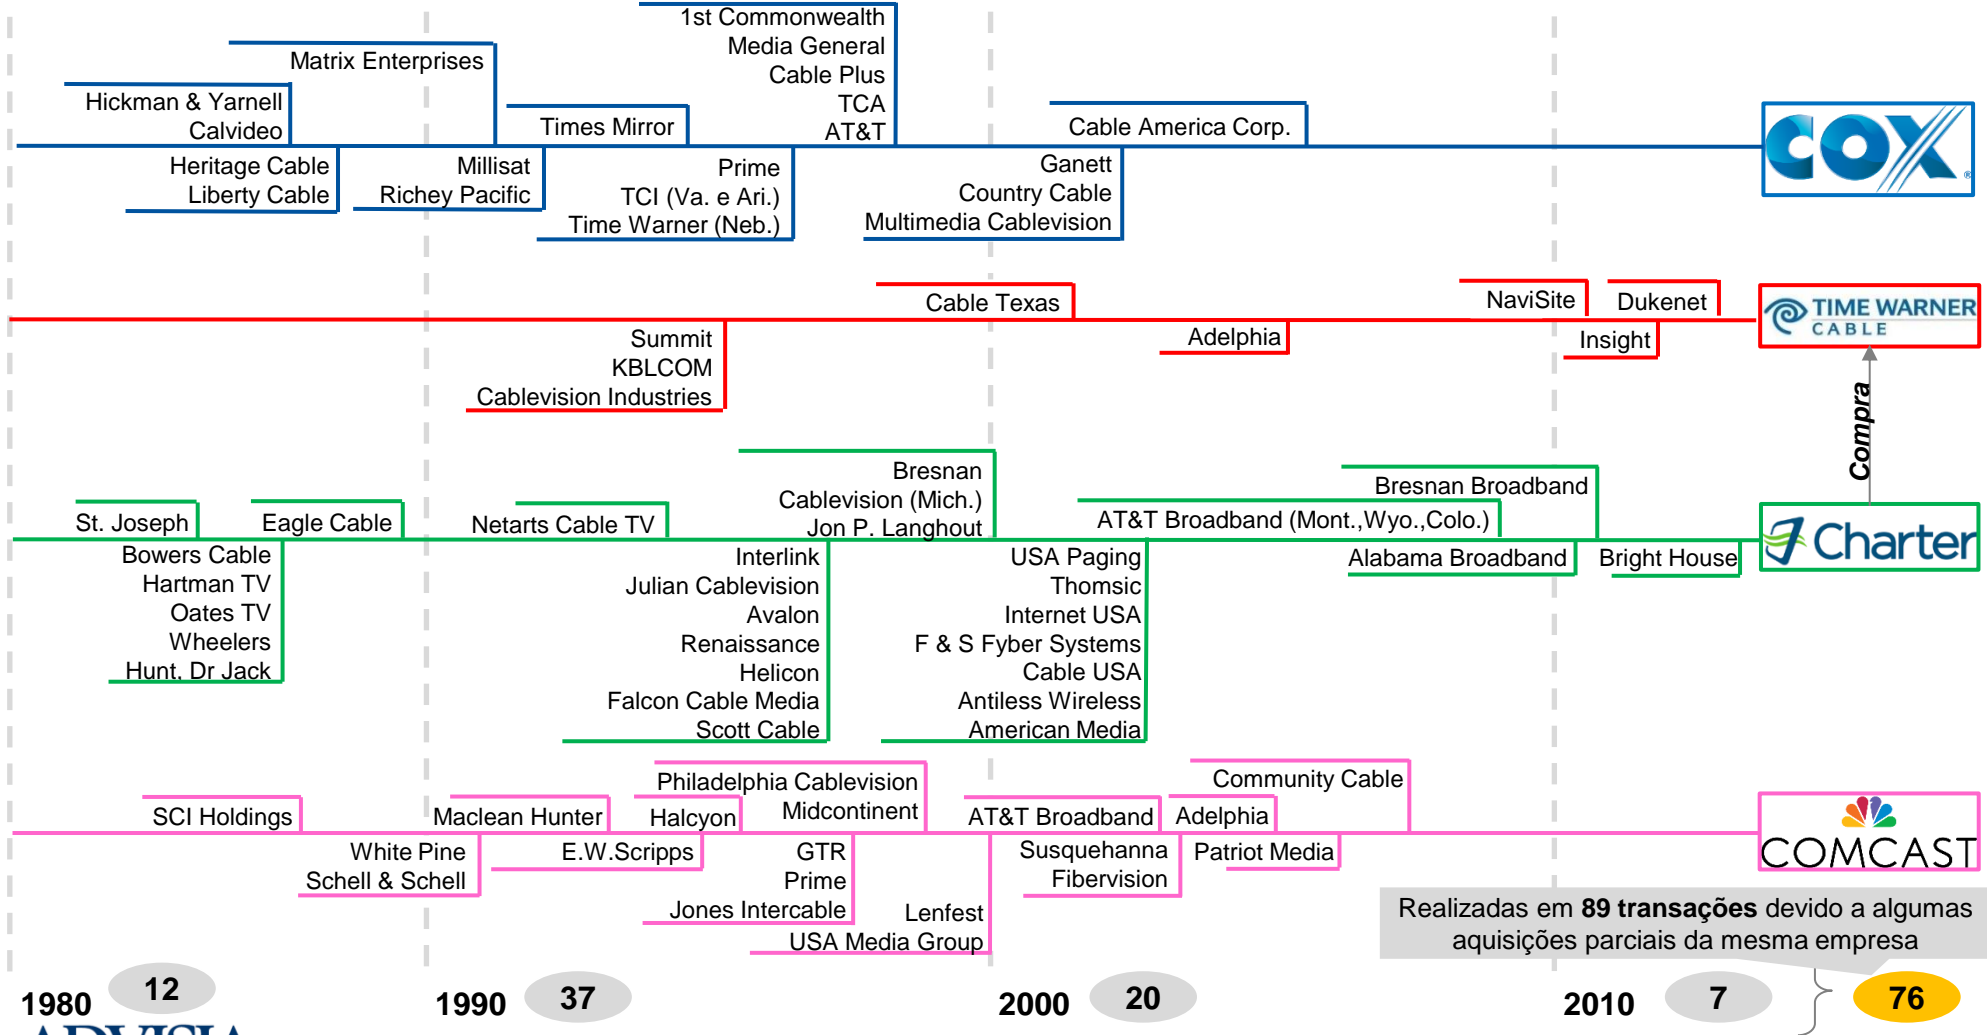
1st Commonwealth
Media General
Cable Plus
TCA
AT&T

Matrix Enterprises

Hickman & Yarnell
Calvideo

Times Mirror

Cable America Corp.

COX

Heritage Cable
Liberty Cable

Millisat
Richey Pacific

Prime
TCI (Va. e Ari.)
Time Warner (Neb.)

Ganett
Country Cable
Multimedia Cablevision

Cable Texas

NaviSite

Dukenet

TIME WARNER CABLE

Adelphia

Insight

Summit
KBLCOM
Cablevision Industries

Compra

Bresnan
Cablevision (Mich.)
Jon P. Langhout

Bresnan Broadband

St. Joseph

Eagle Cable

Netarts Cable TV

AT&T Broadband (Mont.,Wyo.,Colo.)

Charter

Bowers Cable
Hartman TV
Oates TV
Wheelers
Hunt, Dr Jack

Interlink
Julian Cablevision
Avalon
Renaissance
Helicon
Falcon Cable Media
Scott Cable

USA Paging
Thomsic
Internet USA
F & S Fyber Systems
Cable USA
Antiless Wireless
American Media

Alabama Broadband

Bright House

Philadelphia Cablevision
Midcontinent

Community Cable

SCI Holdings

Maclean Hunter

Halcyon

AT&T Broadband

Adelphia

COMCAST

White Pine
Schell & Schell

E.W.Scripps

GTR
Prime
Jones Intercable

Lenfest
USA Media Group

Susquehanna
Fibervision

Patriot Media

Realizadas em **89 transações** devido a algumas aquisições parciais da mesma empresa

1980 12

1990 37

2000 20

2010 7

76

ADVISIA